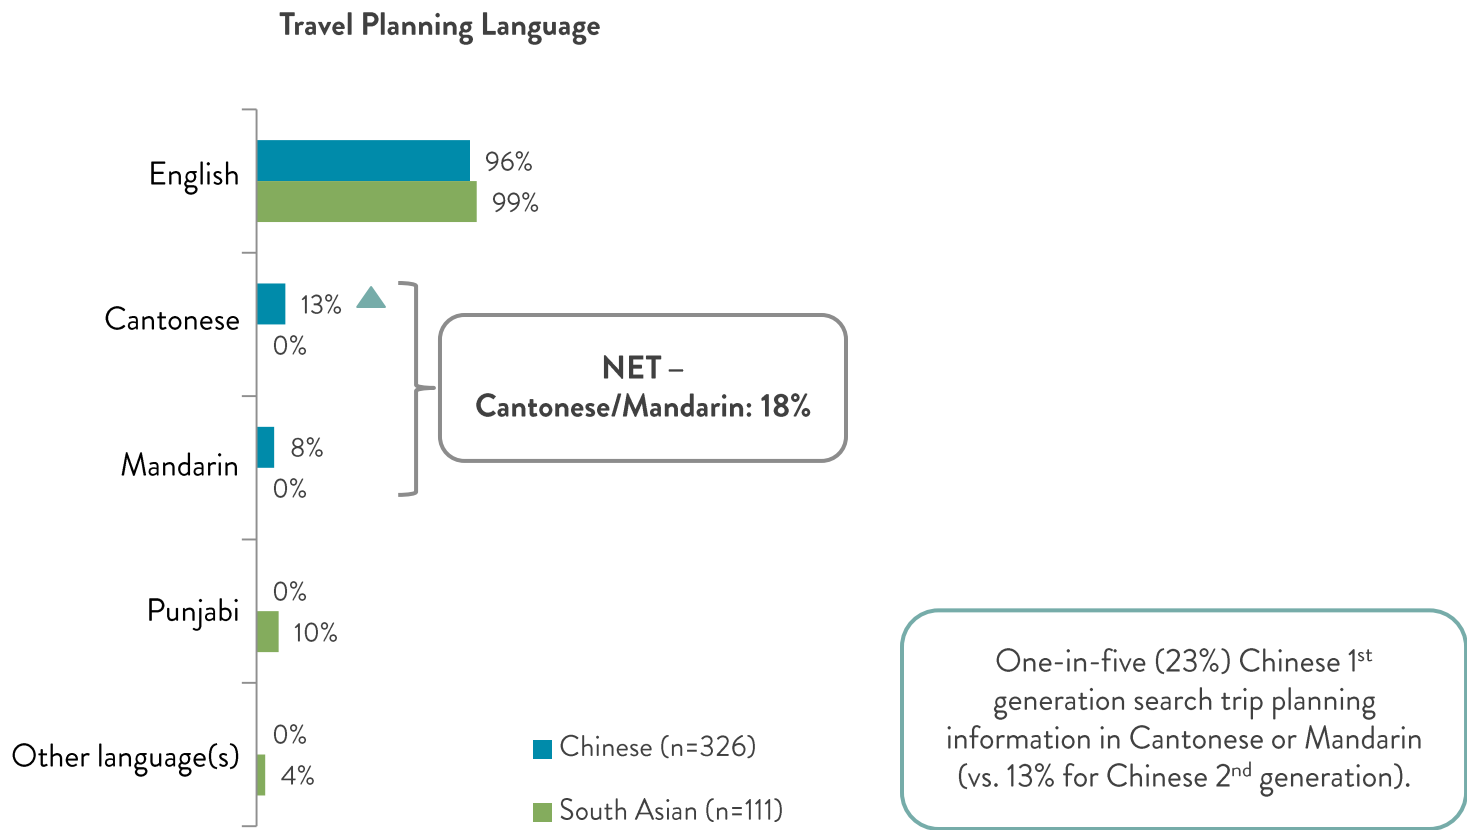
Travel Planning Language

English
96%
99%

Cantonese
13%
0%

Mandarin
8%
0%

Punjabi
0%
10%

Other language(s)
0%
4%

NET – Cantonese/Mandarin: 18%

Chinese (n=326)
South Asian (n=111)

One-in-five (23%) Chinese 1$^{st}$ generation search trip planning information in Cantonese or Mandarin (vs. 13% for Chinese 2$^{nd}$ generation).